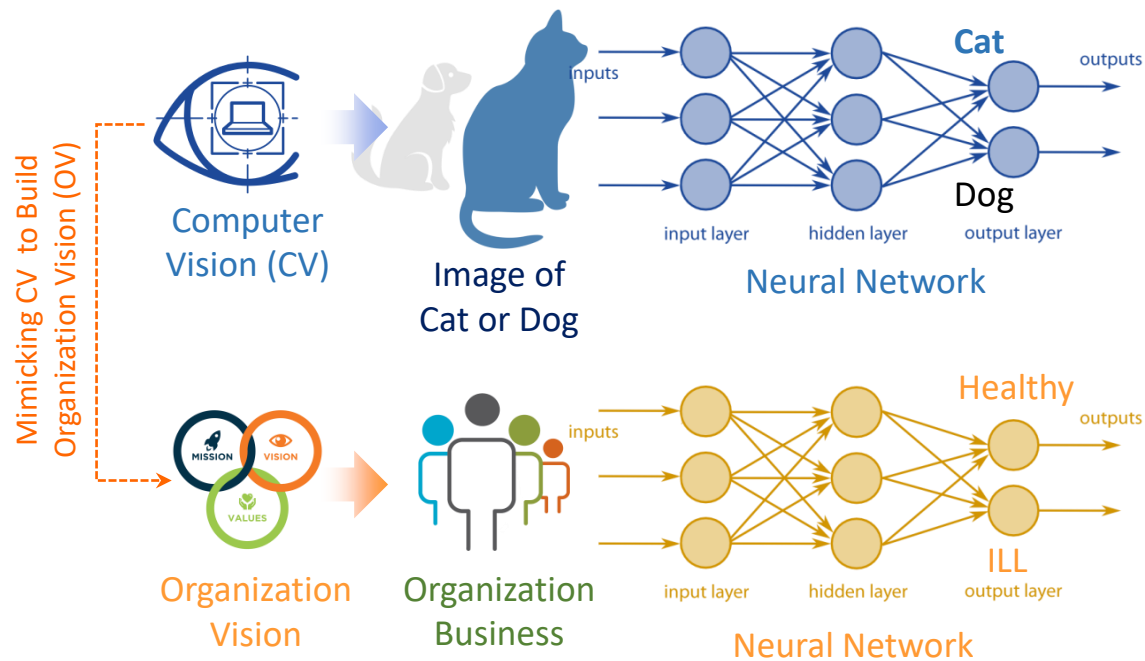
Mimicking CV to Build Organization Vision (OV)

Computer Vision (CV)

Image of Cat or Dog

inputs

Cat

outputs

Dog

input layer

hidden layer

output layer

Neural Network

MISSION

VISION

VALUES

Organization Vision

Organization Business

inputs

Healthy

outputs

ILL

input layer

hidden layer

output layer

Neural Network